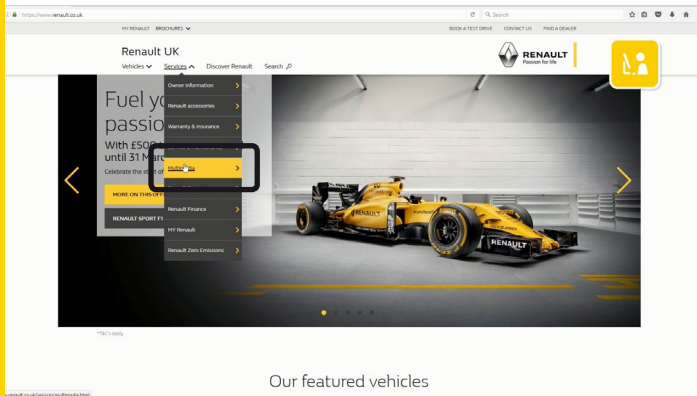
https://www.renault.co.uk

Search

MY RENAULT BROCHURES

BOOK A TEST DRIVE CONTACT US FIND A DEALER

Renault UK

Vehicles Services Discover Renault Search

RENAULT
Passion for life

Owner Information

Renault accessories

Warranty & insurance

Multimedia

Renault Finance

MY Renault

Renault Zero Emissions

Fuel yo
passio
With £500
until 31 Marc
Celebrate the start of

MORE ON THIS OFF

RENAULT SPORT F1

RENAULT

*T&C's apply

Our featured vehicles

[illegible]renault.co.uk/services/multimedia.html